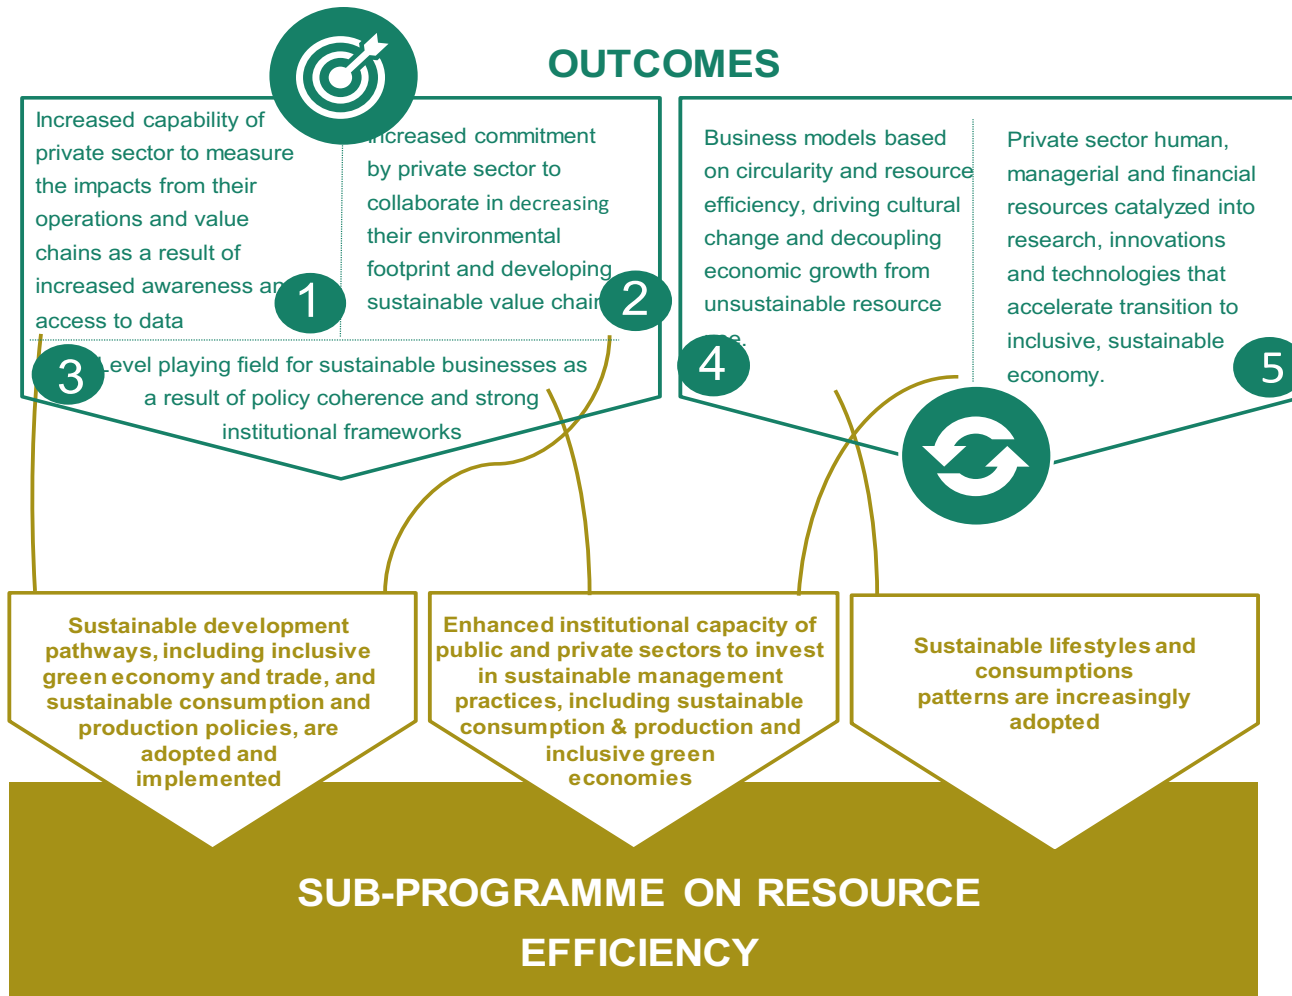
OUTCOMES

Increased capability of private sector to measure the impacts from their operations and value chains as a result of increased awareness an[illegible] access to data

1

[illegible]ncreased commitment by private sector to collaborate in decreasing their environmental footprint and developing sustainable value chai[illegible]

2

3

Level playing field for sustainable businesses as a result of policy coherence and strong institutional frameworks

Business models based on circularity and resource efficiency, driving cultural change and decoupling economic growth from unsustainable resource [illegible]e.

4

Private sector human, managerial and financial resources catalyzed into research, innovations and technologies that accelerate transition to inclusive, sustainable economy.

5

Sustainable development pathways, including inclusive green economy and trade, and sustainable consumption and production policies, are adopted and implemented

Enhanced institutional capacity of public and private sectors to invest in sustainable management practices, including sustainable consumption & production and inclusive green economies

Sustainable lifestyles and consumptions patterns are increasingly adopted

SUB-PROGRAMME ON RESOURCE EFFICIENCY